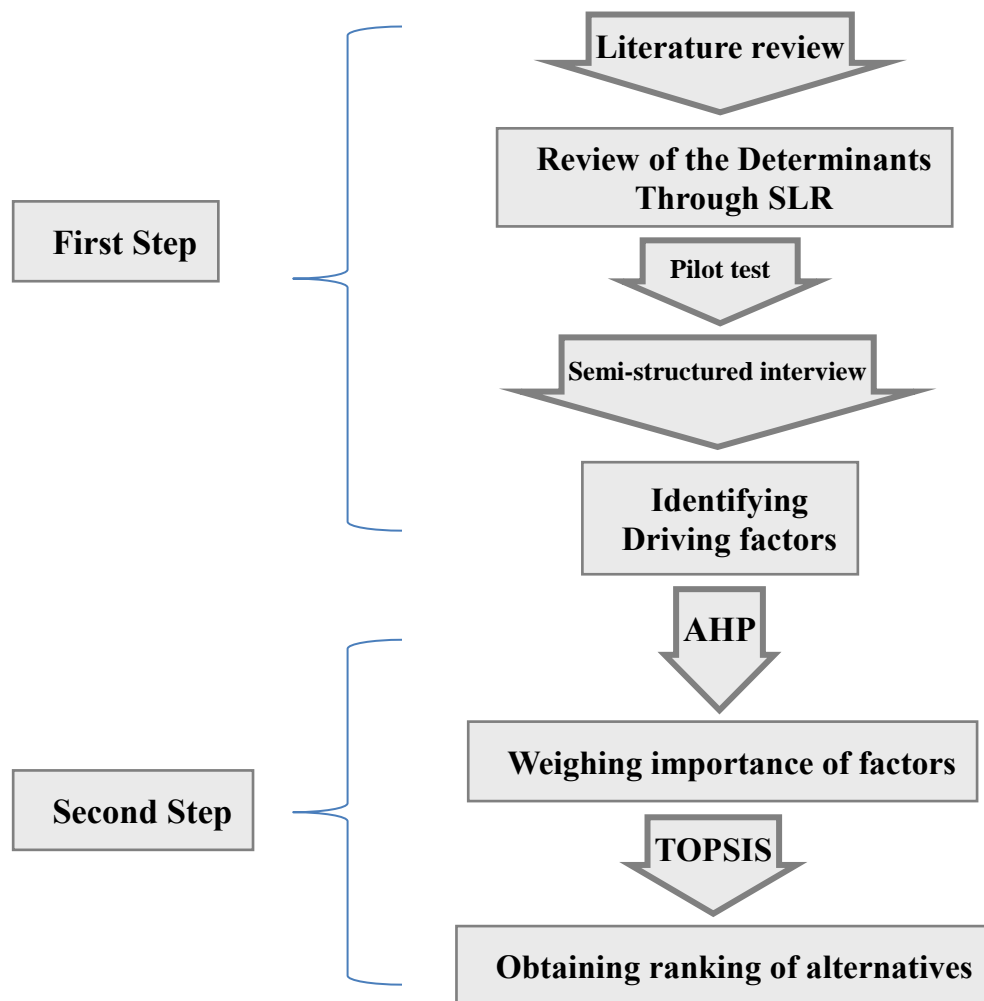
First Step

Literature review

Review of the Determinants Through SLR

Pilot test

Semi-structured interview

Identifying Driving factors

Second Step

AHP

Weighing importance of factors

TOPSIS

Obtaining ranking of alternatives